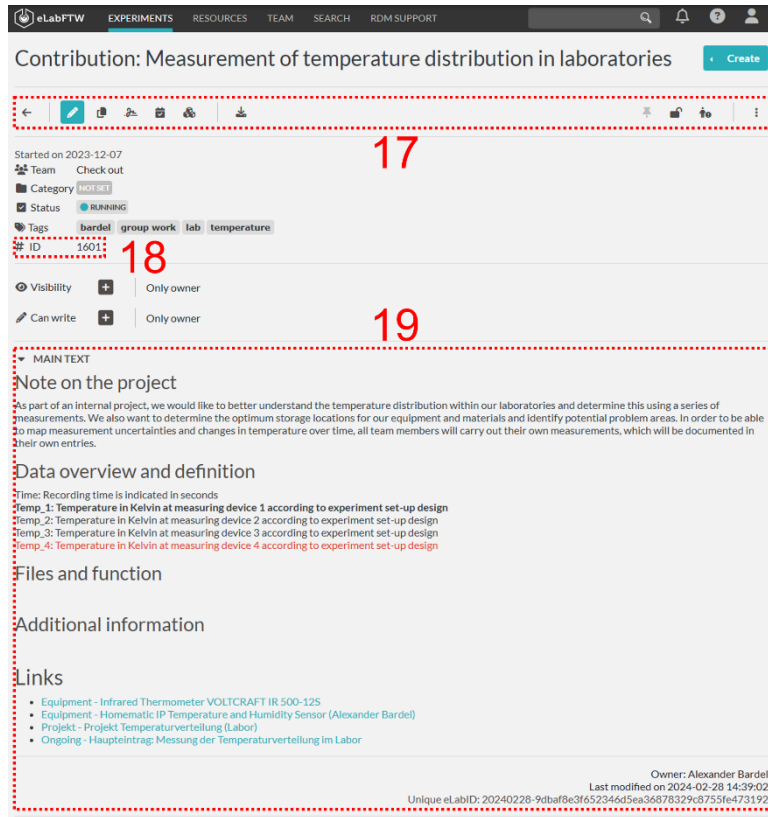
eLabFTW EXPERIMENTS RESOURCES TEAM SEARCH RDM SUPPORT

Contribution: Measurement of temperature distribution in laboratories

Create

17

Started on 2023-12-07
Team Check out
Category NOT SET
Status RUNNING
Tags bardel group work lab temperature
# ID 1601

18

Visibility Only owner
Can write Only owner

19

MAIN TEXT

Note on the project

As part of an internal project, we would like to better understand the temperature distribution within our laboratories and determine this using a series of measurements. We also want to determine the optimum storage locations for our equipment and materials and identify potential problem areas. In order to be able to map measurement uncertainties and changes in temperature over time, all team members will carry out their own measurements, which will be documented in their own entries.

Data overview and definition

Time: Recording time is indicated in seconds
Temp_1: Temperature in Kelvin at measuring device 1 according to experiment set-up design
Temp_2: Temperature in Kelvin at measuring device 2 according to experiment set-up design
Temp_3: Temperature in Kelvin at measuring device 3 according to experiment set-up design
Temp_4: Temperature in Kelvin at measuring device 4 according to experiment set-up design

Files and function

Additional information

Links

Equipment - Infrared Thermometer VOLTCRAFT IR 500-12S
Equipment - Homematic IP Temperature and Humidity Sensor (Alexander Bardel)
Projekt - Projekt Temperaturverteilung (Labor)
Ongoing - Haupteintrag: Messung der Temperaturverteilung im Labor

Owner: Alexander Bardel
Last modified on 2024-02-28 14:39:02
Unique eLabID: 20240228-9dbaf8e3f652346d5ea36878329c8755fe473192